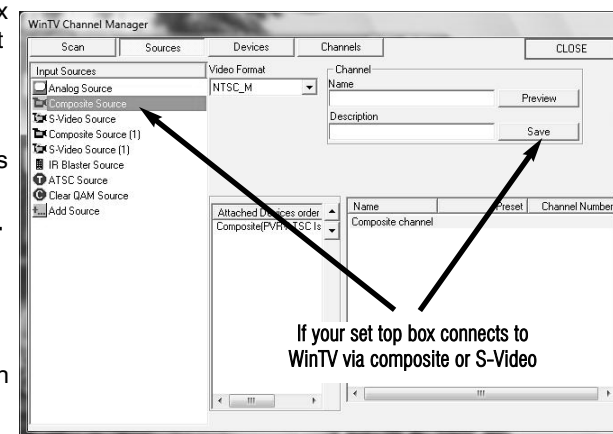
x
t
s
.
n

WinTV Channel Manager

Scan | Sources | Devices | Channels | CLOSE

Input Sources
Analog Source
Composite Source
S-Video Source
Composite Source (1)
S-Video Source (1)
IR Blaster Source
ATSC Source
Clear QAM Source
Add Source

Video Format
NTSC_M

Channel
Name
Preview
Description
Save

Attached Devices order
Composite(PVR ATSC Is

Name | Preset | Channel Number
Composite channel

If your set top box connects to WinTV via composite or S-Video